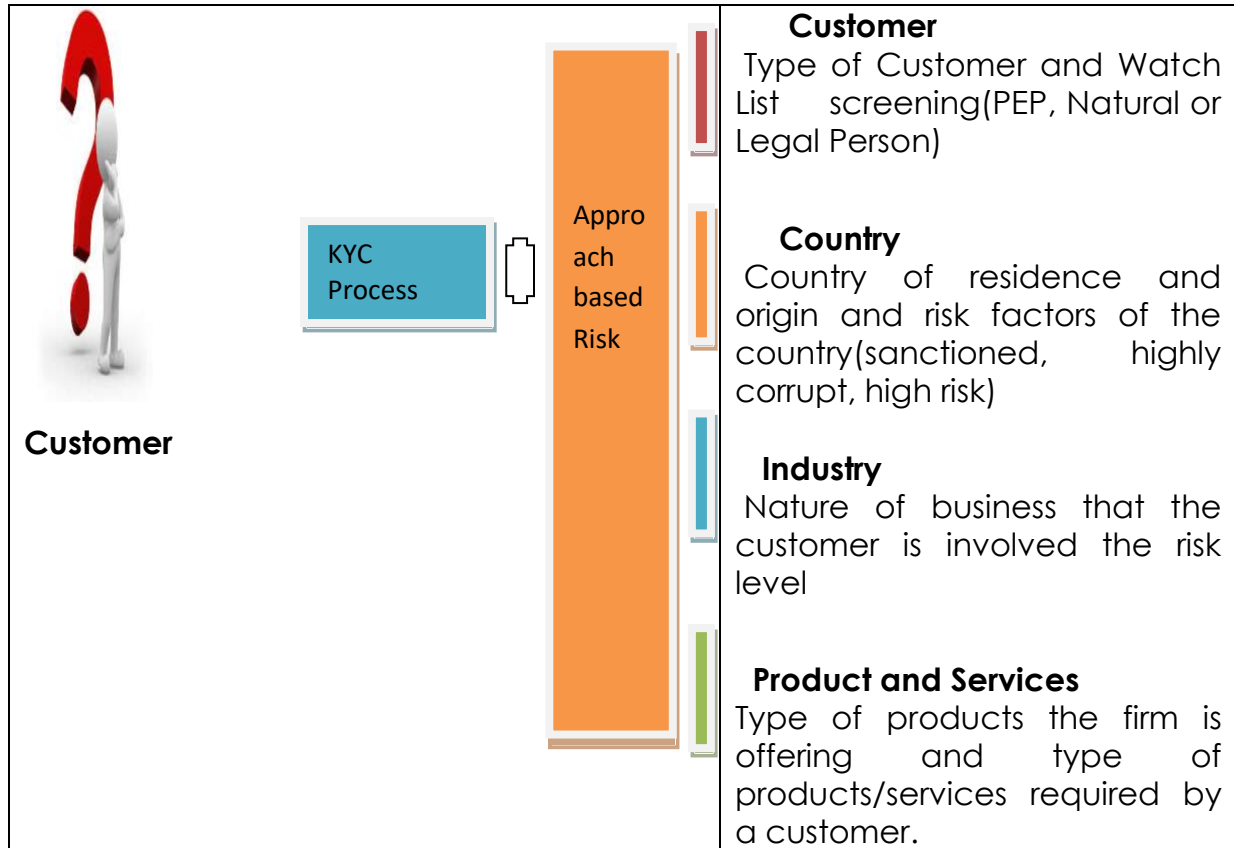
Customer

KYC Process

Appro ach based Risk

Customer
Type of Customer and Watch List screening(PEP, Natural or Legal Person)

Country
Country of residence and origin and risk factors of the country(sanctioned, highly corrupt, high risk)

Industry
Nature of business that the customer is involved the risk level

Product and Services
Type of products the firm is offering and type of products/services required by a customer.